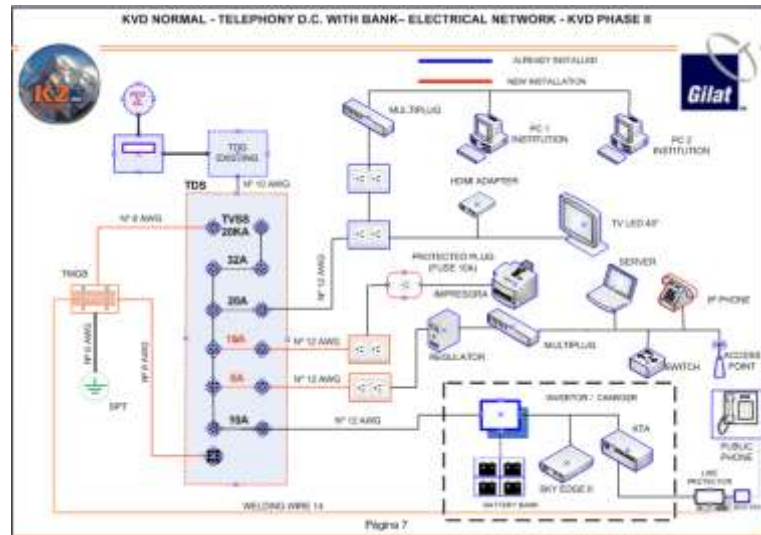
KVD NORMAL - TELEPHONY D.C. WITH BANK– ELECTRICAL NETWORK - KVD PHASE II

K2

ALREADY INSTALLED

NEW INSTALLATION

Gilat

TDG EXISTING

Nº 10 AWG

TDS

MULTIPLUG

PC 1 INSTITUTION

PC 2 INSTITUTION

HDMI ADAPTER

TV LED 43"

Nº 8 AWG

TVSS 20KA

32A

20A

16A

8A

10A

Nº 12 AWG

PROTECTED PLUG (FUSE 10A)

IMPRESORA

SERVER

IP PHONE

TMGS

Nº 8 AWG

Nº 8 AWG

SPT

Nº 12 AWG

Nº 12 AWG

REGULATOR

MULTIPLUG

SWITCH

ACCESS POINT

Nº 12 AWG

INVERTOR / CHARGER

ATA

PUBLIC PHONE

SKY EDGE II

BATTERY BANK

LINE PROTECTOR

WELDING WIRE 14

Página 7